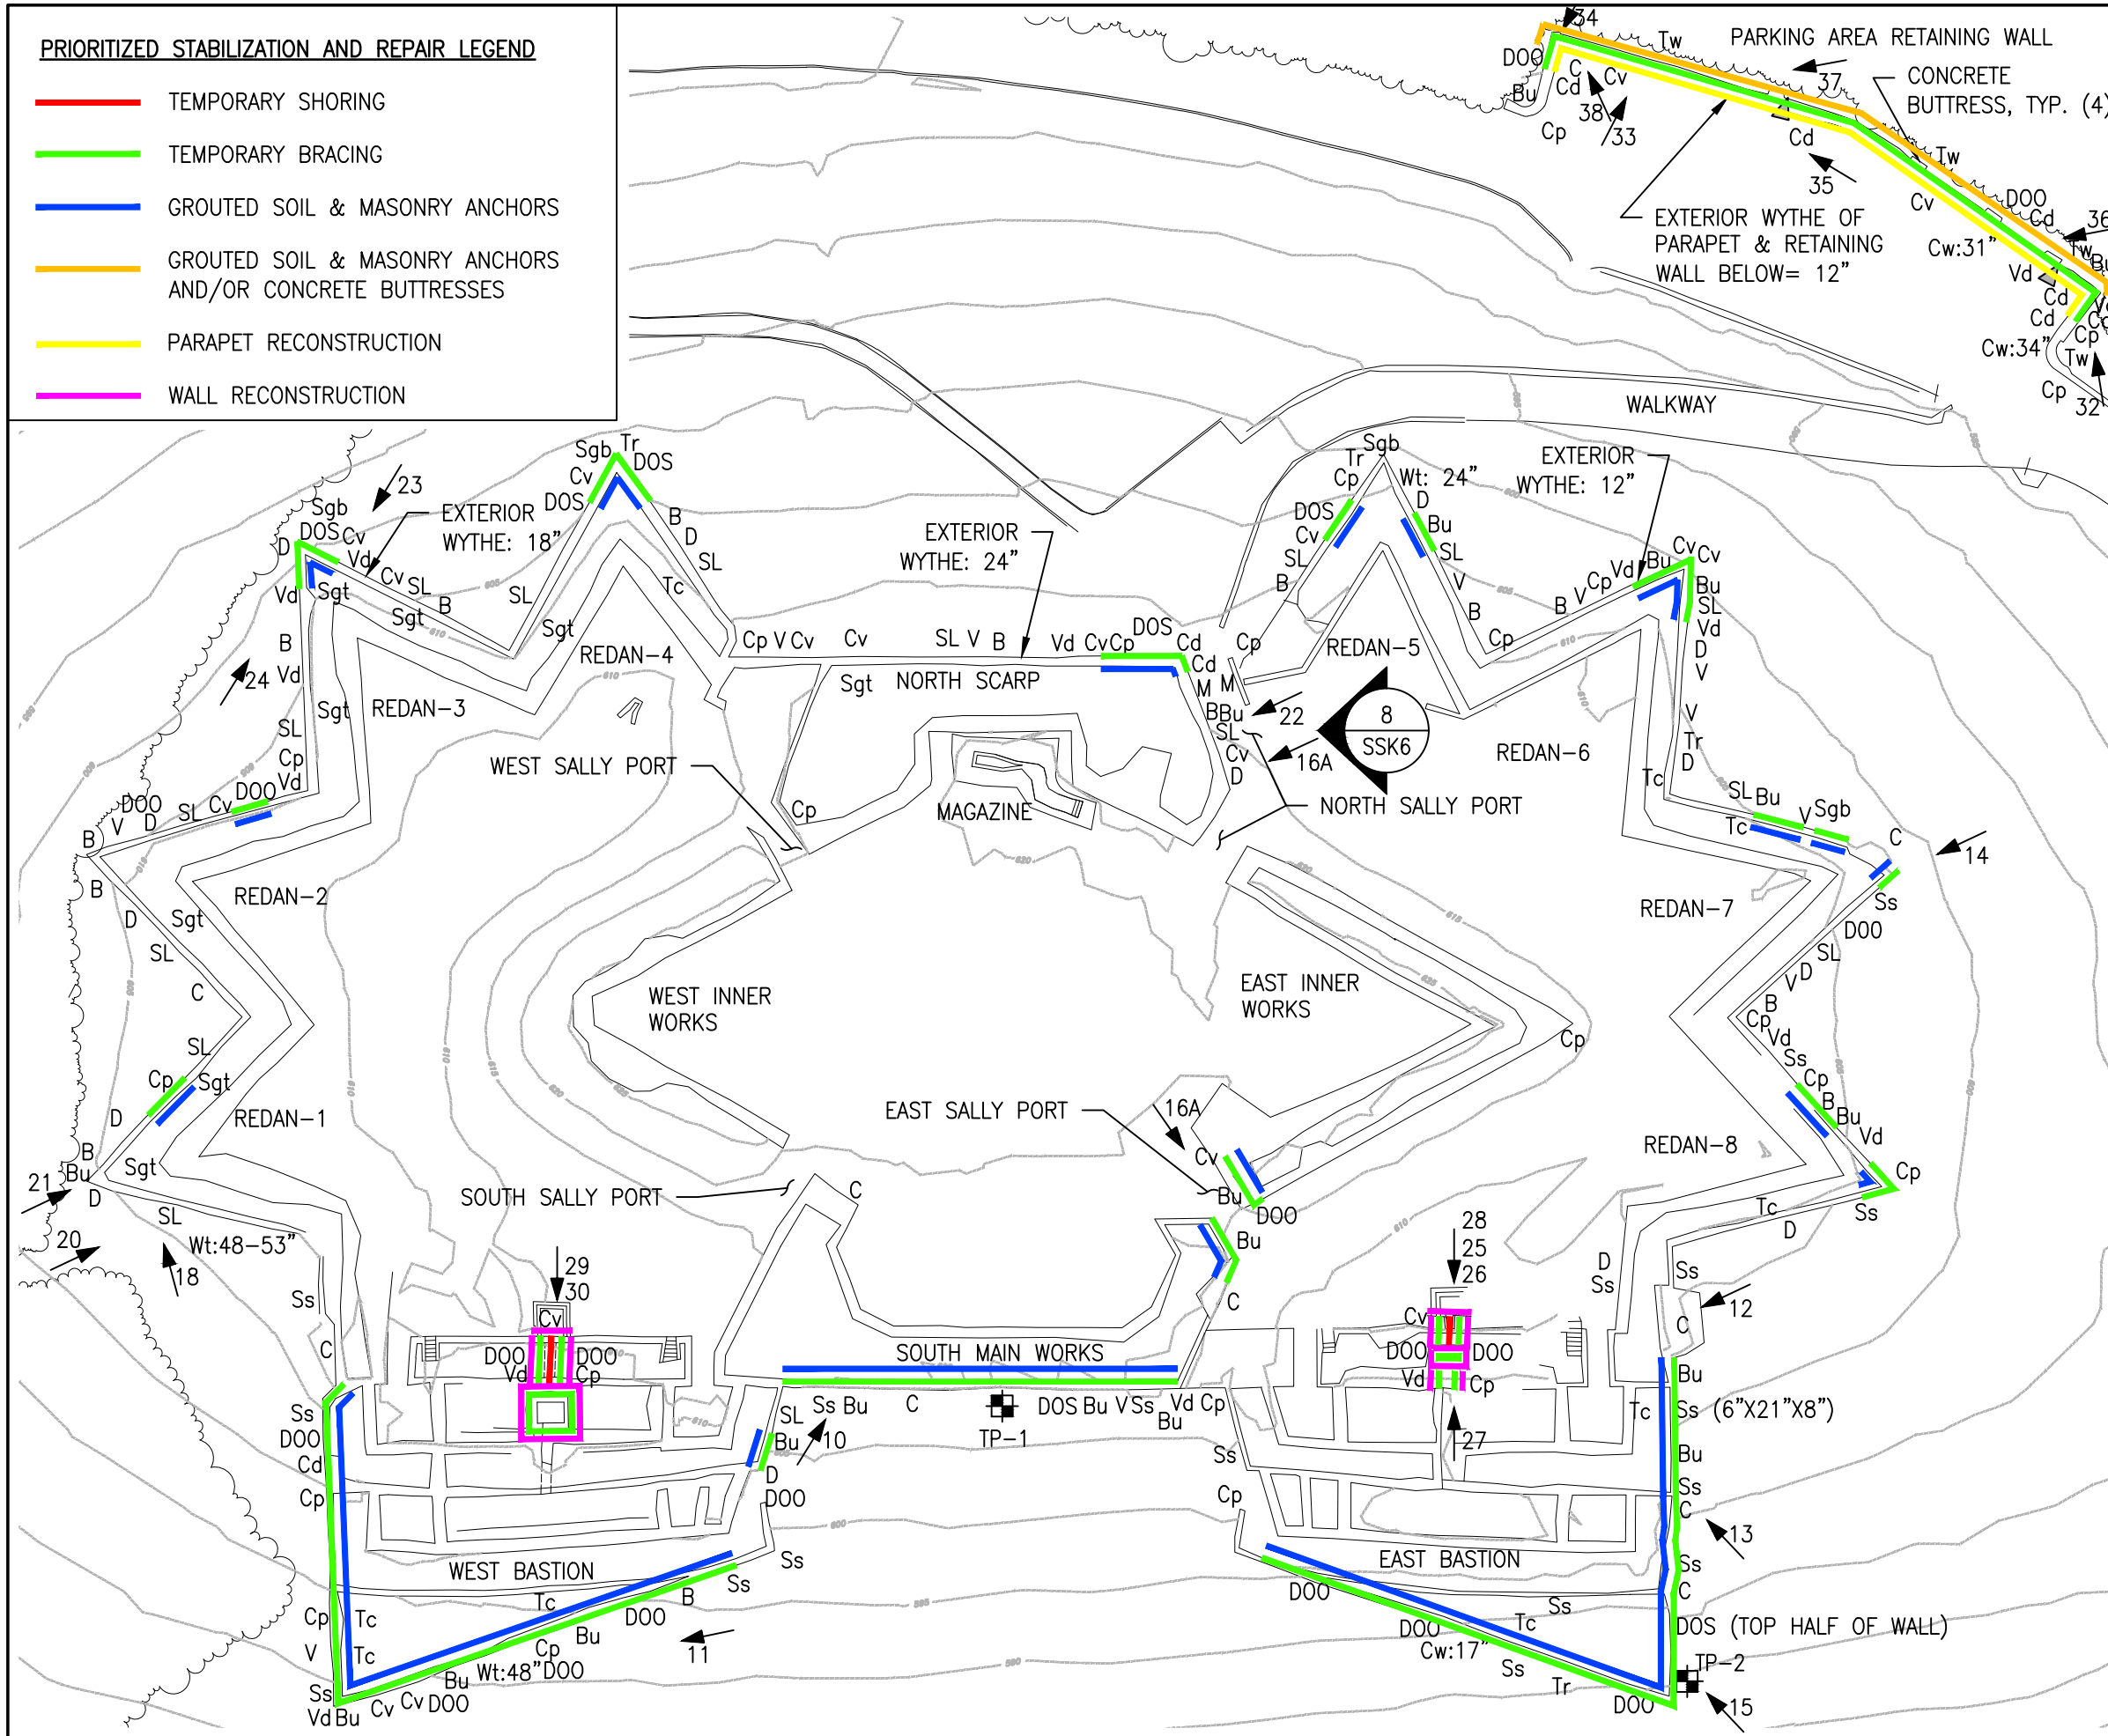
PRIORITIZED STABILIZATION AND REPAIR LEGEND

TEMPORARY SHORING

TEMPORARY BRACING

GROUTED SOIL & MASONRY ANCHORS

GROUTED SOIL & MASONRY ANCHORS AND/OR CONCRETE BUTTRESSES

PARAPET RECONSTRUCTION

WALL RECONSTRUCTION

PARKING AREA RETAINING WALL

CONCRETE BUTTRESS, TYP. (4)

EXTERIOR WYTHE OF PARAPET & RETAINING WALL BELOW= 12"

34 Tw DOO Bu C Cd Cv 38 33 Cp 37 Cd 35 Tw Cv DOO Cd 36 Cw:31" Vd Cd Cd Cw:34" Cp Tw Cp 32

WALKWAY

EXTERIOR WYTHE: 12"

EXTERIOR WYTHE: 18"

EXTERIOR WYTHE: 24"

Wt: 24"

REDAN-1

REDAN-2

REDAN-3

REDAN-4

REDAN-5

REDAN-6

REDAN-7

REDAN-8

NORTH SCARP

MAGAZINE

WEST SALLY PORT

NORTH SALLY PORT

EAST SALLY PORT

SOUTH SALLY PORT

WEST INNER WORKS

EAST INNER WORKS

SOUTH MAIN WORKS

WEST BASTION

EAST BASTION

8
SSK6

16A

22

23

24

21

20

18

Wt:48-53"

29
30

28
25
26

27

TP-1

TP-2

10

11

12

13

14

15

Ss (6"X21"X8")

DOS (TOP HALF OF WALL)

Wt:48" DOO

Cw:17"

Sgb Tr DOS Cv B D SL Tc Sgt Cp V Cv Cv SL V B Vd Cv Cp DOS Cd Cd M M B Bu SL Cv D Cp Sgb Tr Cp D DOS Cv SL B Bu SL V B Cp B V Cp Vd Bu Cv Cv Bu SL Vd D V V Tr D Tc SL Bu V Sgb Tc C Ss DOO SL V D B Cp Vd Ss Cp B Bu Vd Cp Ss Tc D Cp D Ss Ss C Bu Ss Tc Bu Ss C Ss C Tr DOO Ss Tc DOO DOO Ss Cp Ss Cv DOO DOO Vd Cp Cv DOO Bu C Cv Bu DOO C DOS Bu V Ss Vd Cp Bu SL Ss Bu C Bu D DOO Ss Ss B DOO Bu Cp Tc Cp Tc V Ss Vd Bu Cv Cv DOO Bu Ss DOO Cd Cp C Ss Cv DOO Vd Cp DOO Sgb DOS Cv Vd Cv SL D Vd Sgt Sgt B SL B Vd SL Cp Vd DOO Cv SL D V B DOO B D Sgt SL C SL Cp Sgt D B Bu Sgt D SL C Cp